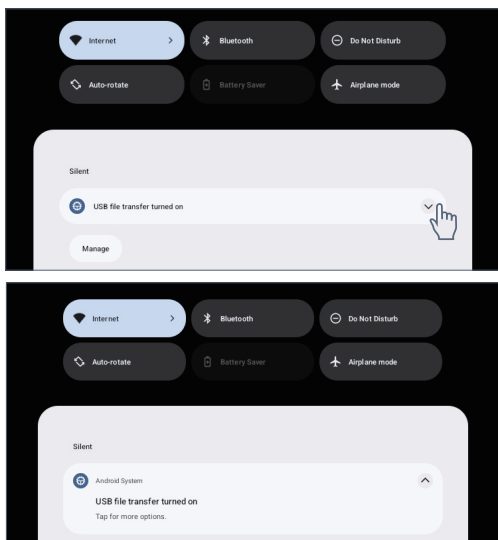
Internet
Bluetooth
Do Not Disturb
Auto-rotate
Battery Saver
Airplane mode

Silent

USB file transfer turned on

Manage

Internet
Bluetooth
Do Not Disturb
Auto-rotate
Battery Saver
Airplane mode

Silent

Android System

USB file transfer turned on

Tap for more options.